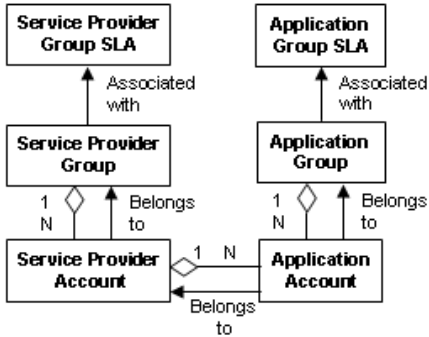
Service Provider Group SLA

Associated with

Service Provider Group

1
N

Belongs to

Service Provider Account

Application Group SLA

Associated with

Application Group

1
N

Belongs to

Application Account

1 N

Belongs to